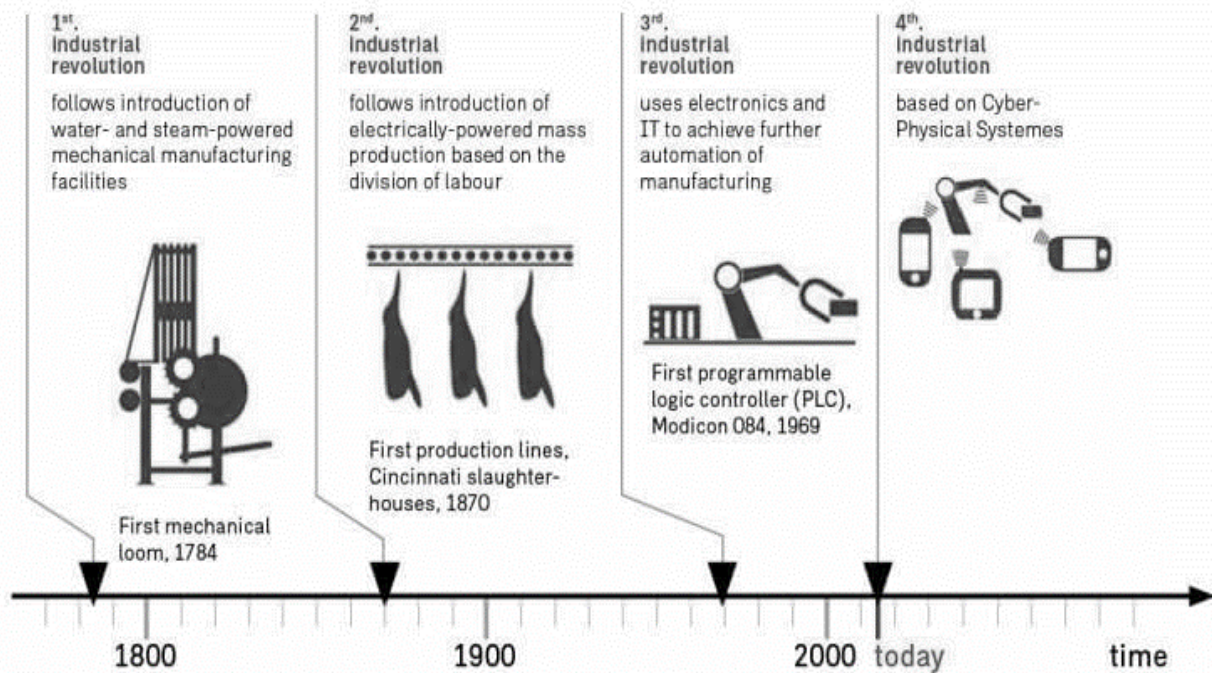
$1^{st}$.
industrial revolution

follows introduction of water- and steam-powered mechanical manufacturing facilities

First mechanical loom, 1784

$2^{nd}$.
industrial revolution

follows introduction of electrically-powered mass production based on the division of labour

First production lines, Cincinnati slaughterhouses, 1870

$3^{rd}$.
industrial revolution

uses electronics and IT to achieve further automation of manufacturing

First programmable logic controller (PLC), Modicon 084, 1969

$4^{th}$.
industrial revolution

based on Cyber-Physical Systemes

1800

1900

2000

today

time